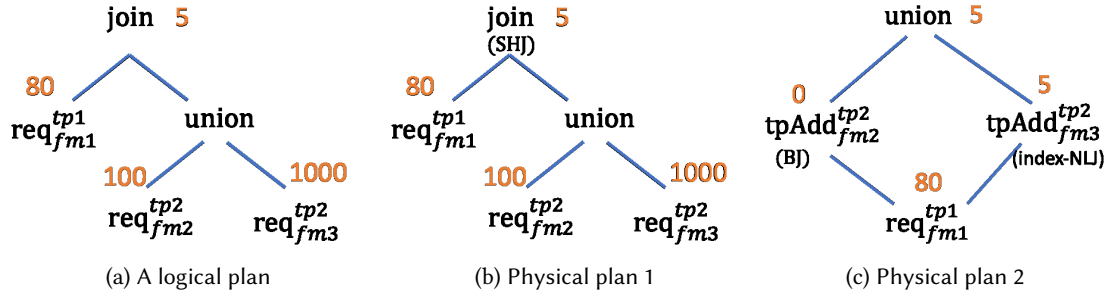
join 5

80

$req_{fm1}^{tp1}$

union

100

1000

$req_{fm2}^{tp2}$

$req_{fm3}^{tp2}$

(a) A logical plan

join 5
(SHJ)

80

$req_{fm1}^{tp1}$

union

100

1000

$req_{fm2}^{tp2}$

$req_{fm3}^{tp2}$

(b) Physical plan 1

union 5

0

$tpAdd_{fm2}^{tp2}$
(BJ)

5

$tpAdd_{fm3}^{tp2}$
(index-NLJ)

80

$req_{fm1}^{tp1}$

(c) Physical plan 2